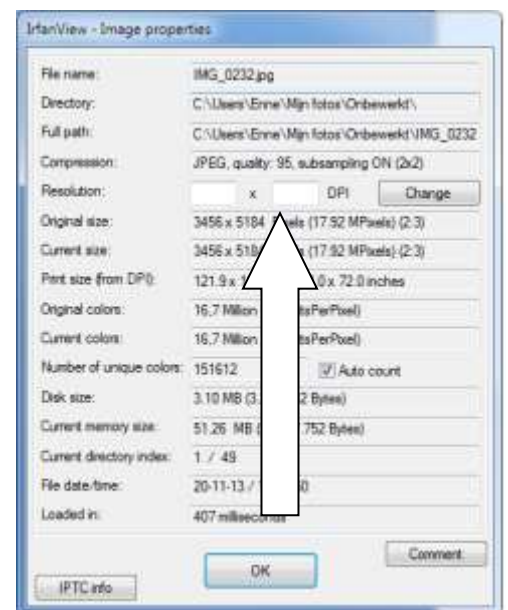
IrfanView - Image properties

File name: IMG_0232.jpg

Directory: C:\Users\Enne\Mijn fotos\Onbewerkt\

Full path: C:\Users\Enne\Mijn fotos\Onbewerkt\IMG_0232

Compression: JPEG, quality: 95, subsampling ON (2x2)

Resolution: x DPI Change

Original size: 3456 x 5184 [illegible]els (17.92 MPixels) (2:3)

Current size: 3456 x 518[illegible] (17.92 MPixels) (2:3)

Print size (from DPI): 121.9 x 1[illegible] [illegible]0 x 72.0 inches

Original colors: 16,7 Million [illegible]tsPerPixel)

Current colors: 16,7 Million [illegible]tsPerPixel)

Number of unique colors: 151612 Auto count

Disk size: 3.10 MB (3.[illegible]2 Bytes)

Current memory size: 51.26 MB ([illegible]752 Bytes)

Current directory index: 1 / 49

File date/time: 20-11-13 / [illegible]0

Loaded in: 407 milliseconds

Comment

OK

IPTC info